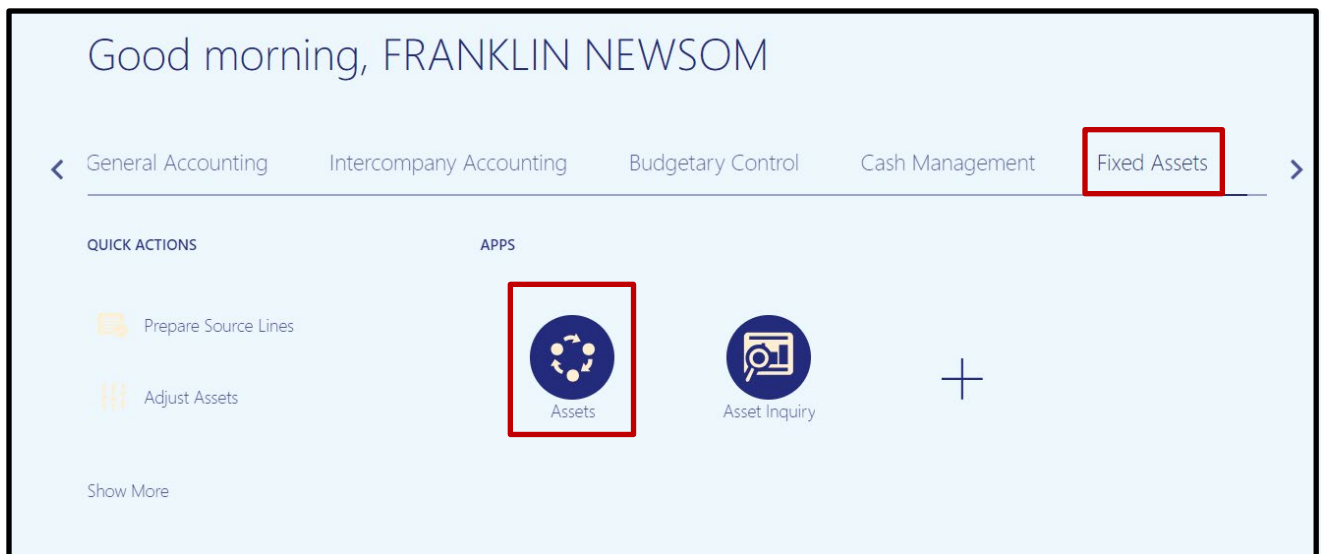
Good morning, FRANKLIN NEWSOM

General Accounting Intercompany Accounting Budgetary Control Cash Management Fixed Assets

QUICK ACTIONS

Prepare Source Lines

Adjust Assets

Show More

APPS

Assets

Asset Inquiry